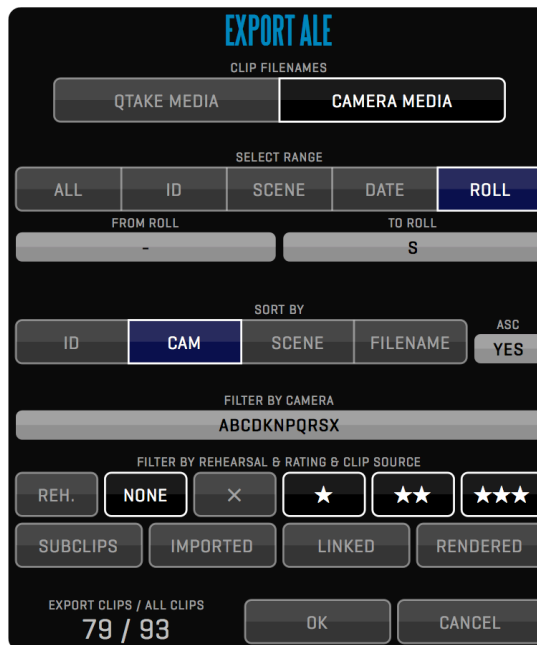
EXPORT ALE

CLIP FILENAMES

QTAKE MEDIA | CAMERA MEDIA

SELECT RANGE

ALL | ID | SCENE | DATE | ROLL

FROM ROLL

-

TO ROLL

S

SORT BY

ID | CAM | SCENE | FILENAME

ASC

YES

FILTER BY CAMERA

ABCDKNPQRSX

FILTER BY REHEARSAL & RATING & CLIP SOURCE

REH. | NONE | × | ★ | ★★ | ★★★

SUBCLIPS | IMPORTED | LINKED | RENDERED

EXPORT CLIPS / ALL CLIPS

79 / 93

OK | CANCEL